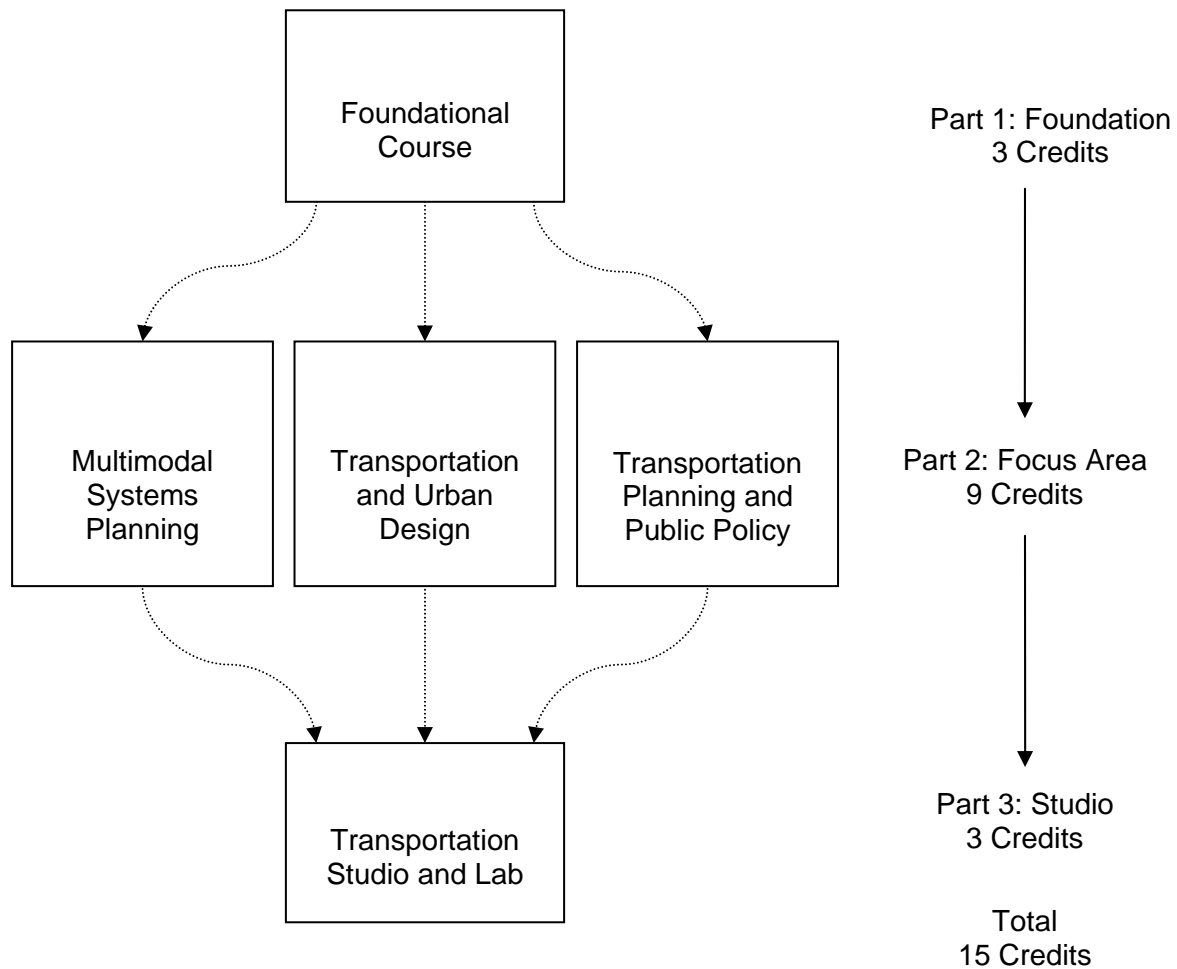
Foundational Course

Part 1: Foundation
3 Credits

Multimodal Systems Planning

Transportation and Urban Design

Transportation Planning and Public Policy

Part 2: Focus Area
9 Credits

Transportation Studio and Lab

Part 3: Studio
3 Credits

Total
15 Credits